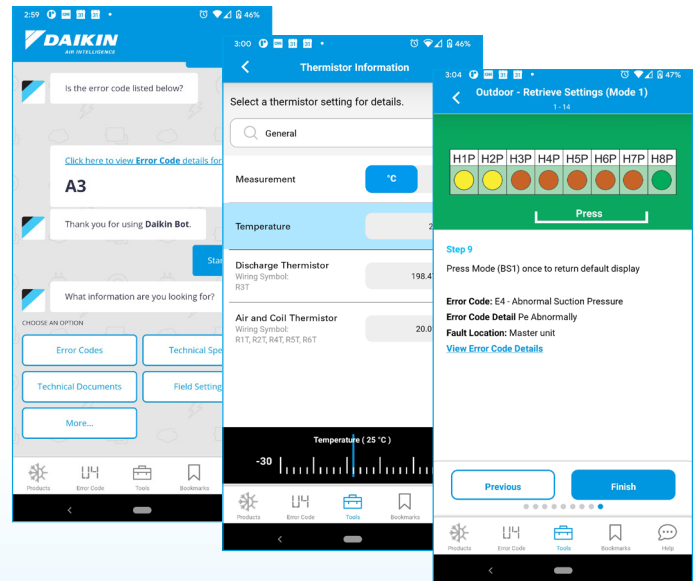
2:59 46%

DAIKIN
AIR INTELLIGENCE

Is the error code listed below?

Click here to view Error Code details for

A3

Thank you for using Daikin Bot.

Star

What information are you looking for?

CHOOSE AN OPTION

Error Codes

Technical Spe

Technical Documents

Field Setting

More...

Products Error Code Tools Bookmarks

3:00 46%

Thermistor Information

Select a thermistor setting for details.

General

Measurement

°C

Temperature

2

Discharge Thermistor
Wiring Symbol:
R3T

198.4

Air and Coil Thermistor
Wiring Symbol:
R1T, R2T, R4T, R5T, R6T

20.0

Temperature ( 25 °C )

-30

Products Error Code Tools Bookmarks

3:04 47%

Outdoor - Retrieve Settings (Mode 1)
1 - 14

| H1P | H2P | H3P | H4P | H5P | H6P | H7P | H8P |
|---|---|---|---|---|---|---|---|

Press

Step 9

Press Mode (BS1) once to return default display

Error Code: E4 - Abnormal Suction Pressure
Error Code Detail Pe Abnormally
Fault Location: Master unit
View Error Code Details

Previous

Finish

Products Error Code Tools Bookmarks Help